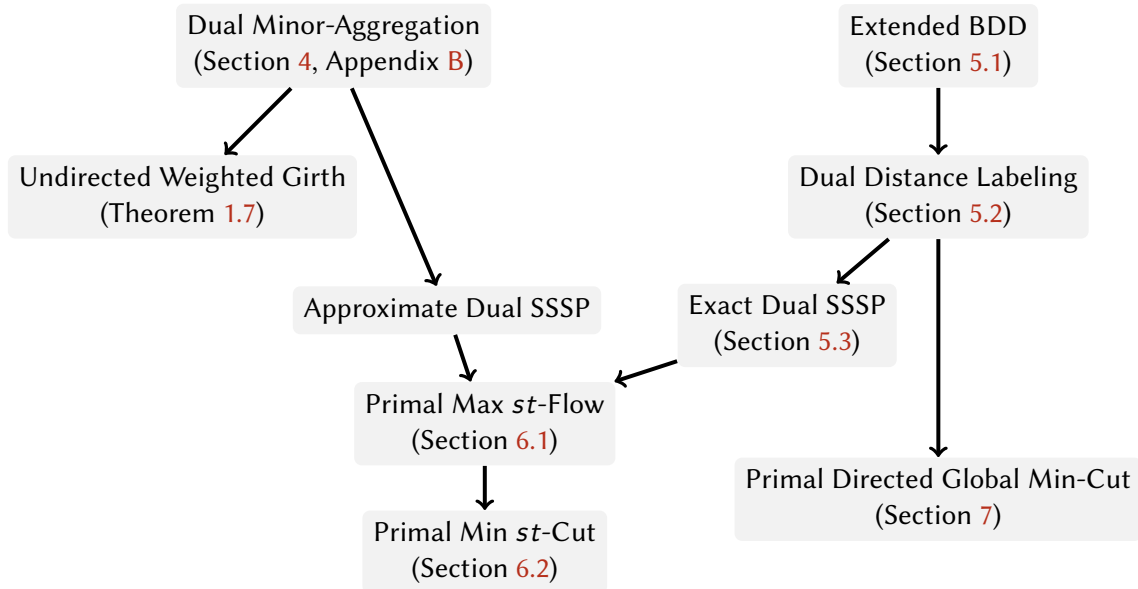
Dual Minor-Aggregation
(Section 4, Appendix B)

Extended BDD
(Section 5.1)

Undirected Weighted Girth
(Theorem 1.7)

Dual Distance Labeling
(Section 5.2)

Approximate Dual SSSP

Exact Dual SSSP
(Section 5.3)

Primal Max $st$-Flow
(Section 6.1)

Primal Directed Global Min-Cut
(Section 7)

Primal Min $st$-Cut
(Section 6.2)